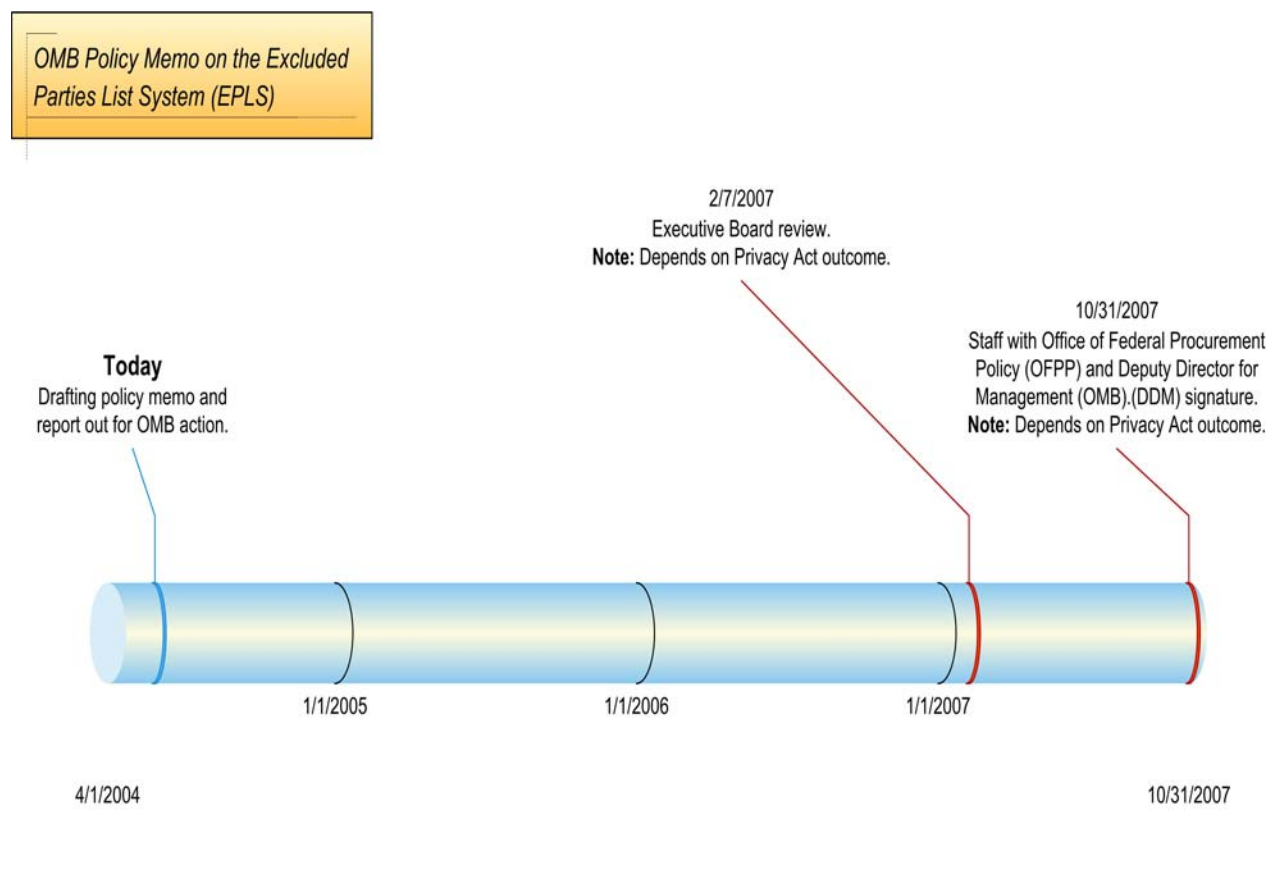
OMB Policy Memo on the Excluded Parties List System (EPLS)

2/7/2007
Executive Board review.
**Note:** Depends on Privacy Act outcome.

10/31/2007
Staff with Office of Federal Procurement Policy (OFPP) and Deputy Director for Management (OMB).(DDM) signature.
**Note:** Depends on Privacy Act outcome.

**Today**
Drafting policy memo and report out for OMB action.

1/1/2005

1/1/2006

1/1/2007

4/1/2004

10/31/2007